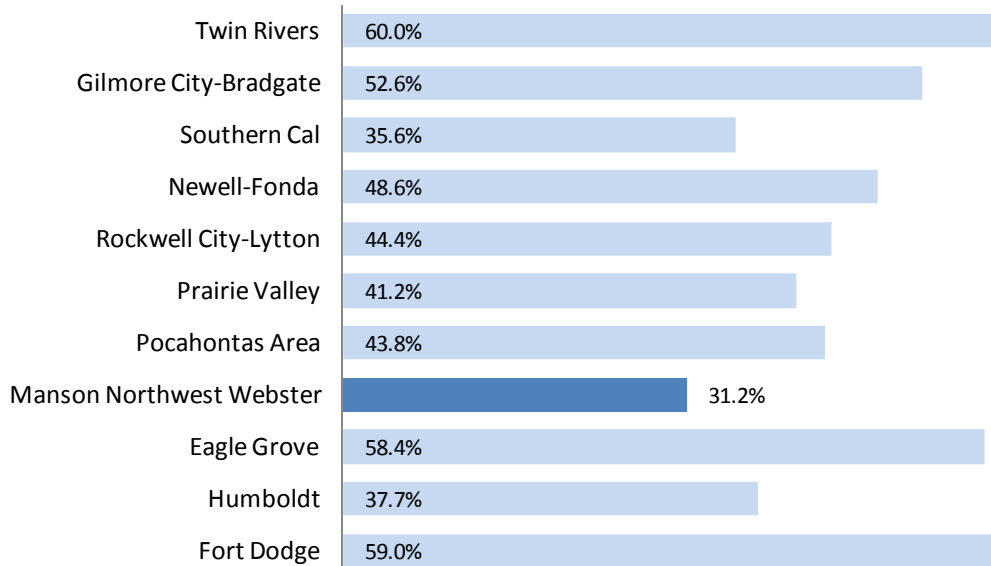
| | |
|---|---|
| Twin Rivers | 60.0% |
| Gilmore City-Bradgate | 52.6% |
| Southern Cal | 35.6% |
| Newell-Fonda | 48.6% |
| Rockwell City-Lytton | 44.4% |
| Prairie Valley | 41.2% |
| Pocahontas Area | 43.8% |
| Manson Northwest Webster | 31.2% |
| Eagle Grove | 58.4% |
| Humboldt | 37.7% |
| Fort Dodge | 59.0% |